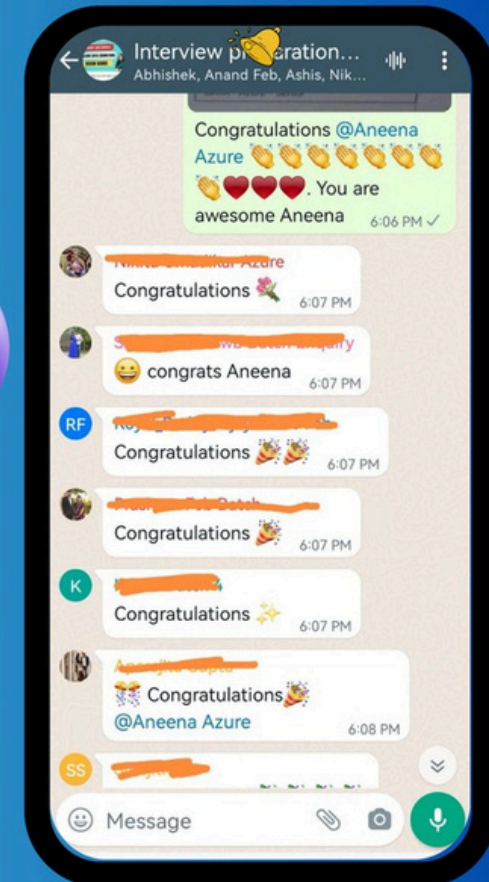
Interview p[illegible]ration...
Abhishek, Anand Feb, Ashis, Nik...

Congratulations @Aneena Azure 👏👏👏👏👏👏👏👏❤️❤️❤️. You are awesome Aneena 6:06 PM

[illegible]
Congratulations 💐 6:07 PM

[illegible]
😀 congrats Aneena 6:07 PM

RF
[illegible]
Congratulations 🎉🎉 6:07 PM

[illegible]
Congratulations 🎉 6:07 PM

K
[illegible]
Congratulations ✨ 6:07 PM

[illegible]
🎊 Congratulations🎉 @Aneena Azure 6:08 PM

SS
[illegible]

Message